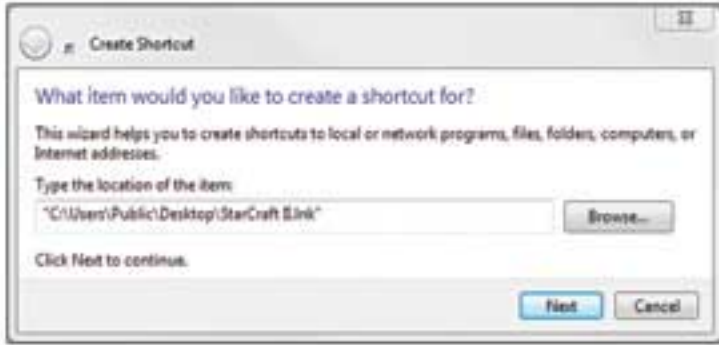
Create Shortcut

What item would you like to create a shortcut for?

This wizard helps you to create shortcuts to local or network programs, files, folders, computers, or Internet addresses.

Type the location of the item:

"C:\Users\Public\Desktop\StarCraft II.lnk"

Browse...

Click Next to continue.

Next

Cancel